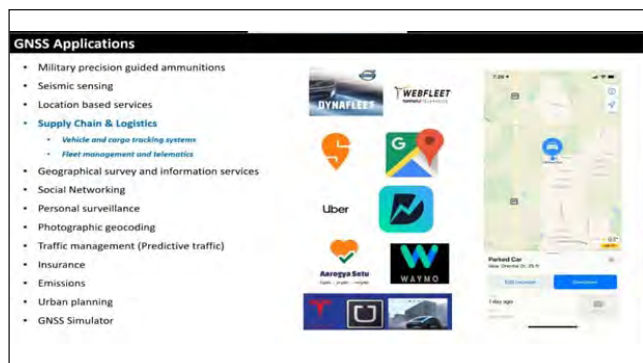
GNSS Applications

- Military precision guided ammunitions
- Seismic sensing
- Location based services
- Supply Chain & Logistics
  - Vehicle and cargo tracking systems
  - Fleet management and telematics
- Geographical survey and information services
- Social Networking
- Personal surveillance
- Photographic geocoding
- Traffic management (Predictive traffic)
- Insurance
- Emissions
- Urban planning
- GNSS Simulator

DYNAFLEET

WEBFLEET

Uber

Aarogya Setu

WAYMO

Parked Car

Edit Location

Directions

1 day ago